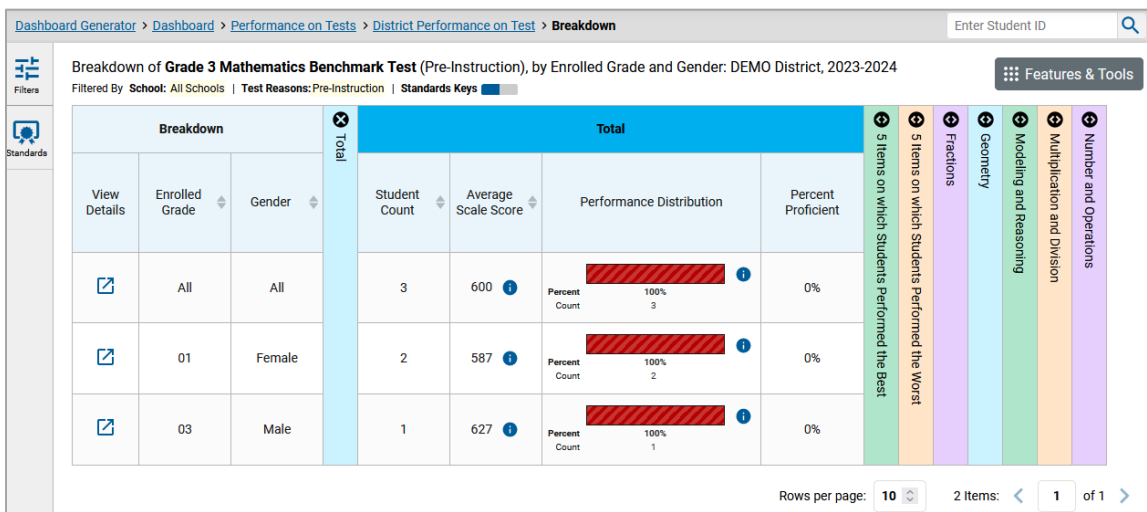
Dashboard Generator > Dashboard > Performance on Tests > District Performance on Test > Breakdown

Enter Student ID

Filters

Standards

Breakdown of Grade 3 Mathematics Benchmark Test (Pre-Instruction), by Enrolled Grade and Gender: DEMO District, 2023-2024

Filtered By School: All Schools | Test Reasons: Pre-Instruction | Standards Keys

Features & Tools

| Breakdown | | | Total | Total | | | | 5 Items on which Students Performed the Best | 5 Items on which Students Performed the Worst | Fractions | Geometry | Modeling and Reasoning | Multiplication and Division | Number and Operations |
|---|---|---|---|---|---|---|---|---|---|---|---|---|---|---|
| View Details | Enrolled Grade | Gender | | Student Count | Average Scale Score | Performance Distribution | Percent Proficient | | | | | | | |
| | All | All | | 3 | 600 | Percent 100% Count 3 | 0% | | | | | | | |
| | 01 | Female | | 2 | 587 | Percent 100% Count 2 | 0% | | | | | | | |
| | 03 | Male | | 1 | 627 | Percent 100% Count 1 | 0% | | | | | | | |

Rows per page: 10 2 Items: 1 of 1